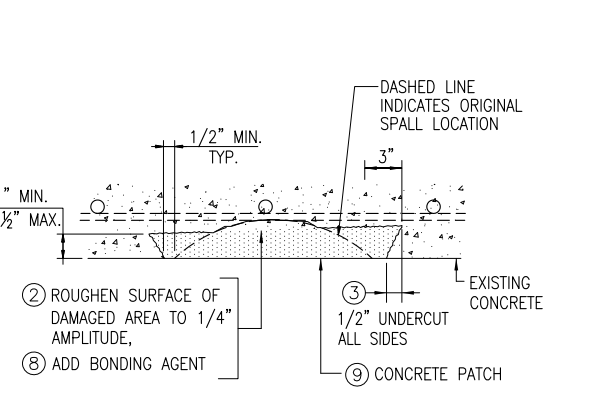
DASHED LINE INDICATES ORIGINAL SPALL LOCATION

1/2" MIN. TYP.

3"

" MIN.

½" MAX.

EXISTING CONCRETE

② ROUGHEN SURFACE OF DAMAGED AREA TO 1/4" AMPLITUDE,

⑧ ADD BONDING AGENT

③

1/2" UNDERCUT ALL SIDES

⑨ CONCRETE PATCH